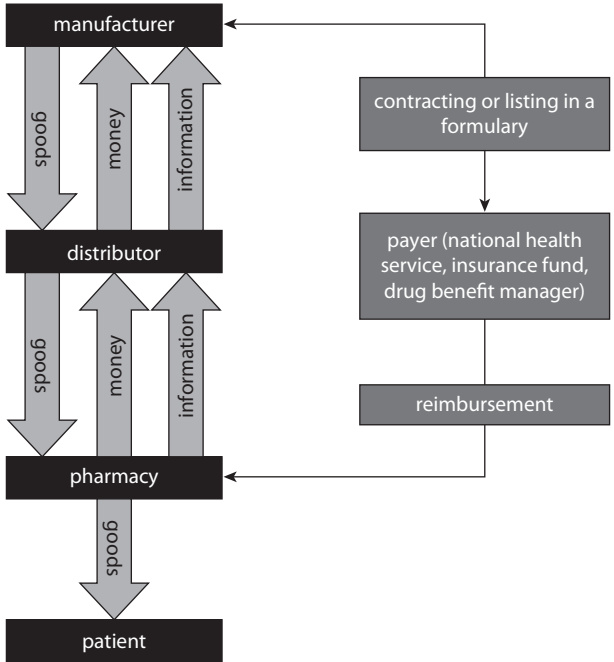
manufacturer

goods

money

information

contracting or listing in a formulary

distributor

payer (national health service, insurance fund, drug benefit manager)

goods

money

information

reimbursement

pharmacy

goods

patient